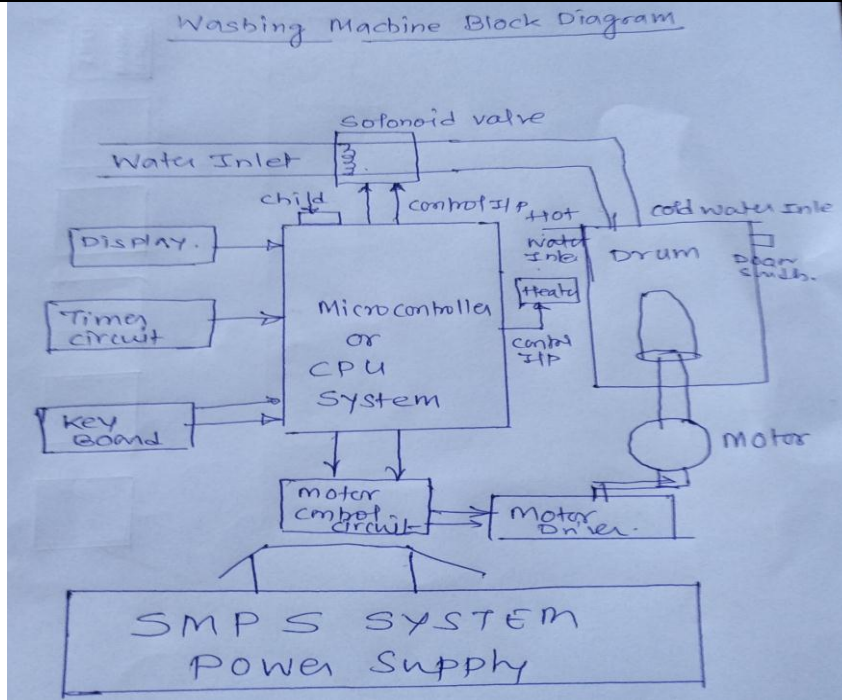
Washing Machine Block Diagram

Solonoid valve

Water Inlet

child

control I/P

Hot Water Inle

cold water Inle

Display.

Drum

Door Switch.

Timer circuit

Microcontroller or CPU System

Heater

Control I/P

Key Board

Motor

motor control circuit

Motor Driver.

SMPS SYSTEM Power Supply